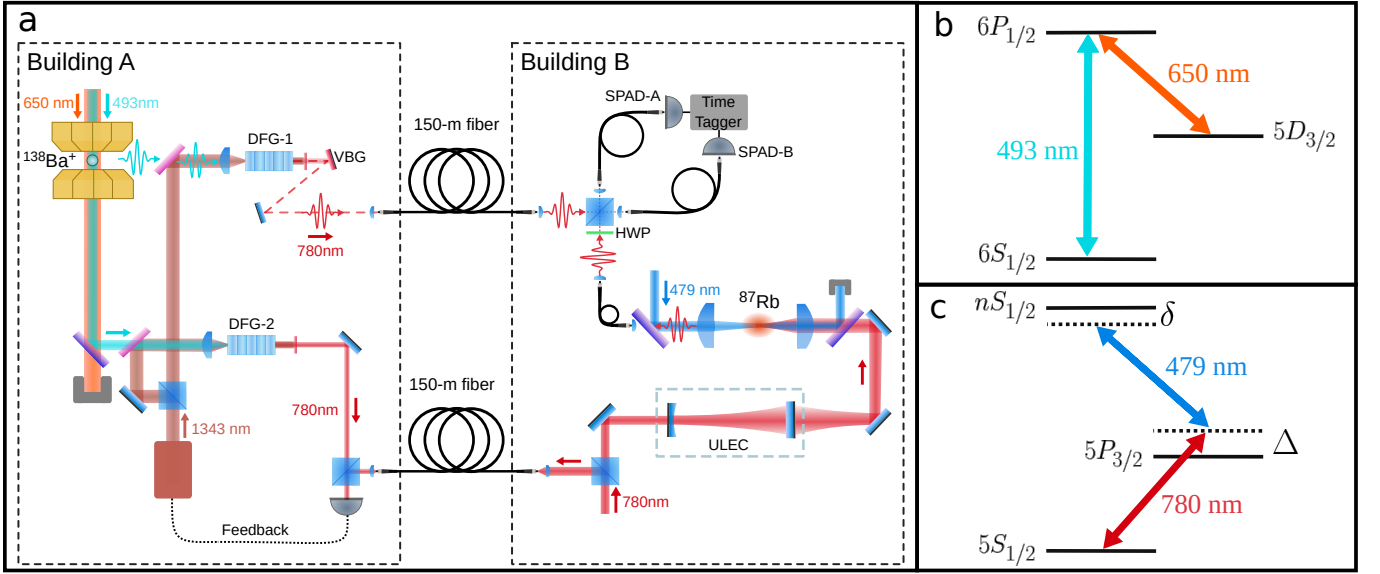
a

Building A

650 nm 493nm

$^{138}$Ba$^{+}$

DFG-1

VBG

780nm

DFG-2

1343 nm

780nm

Feedback

150-m fiber

150-m fiber

Building B

SPAD-A

Time Tagger

SPAD-B

HWP

479 nm

$^{87}$Rb

ULEC

780nm

b

$6P_{1/2}$

650 nm

$5D_{3/2}$

493 nm

$6S_{1/2}$

c

$nS_{1/2}$

$\delta$

479 nm

$5P_{3/2}$

$\Delta$

780 nm

$5S_{1/2}$